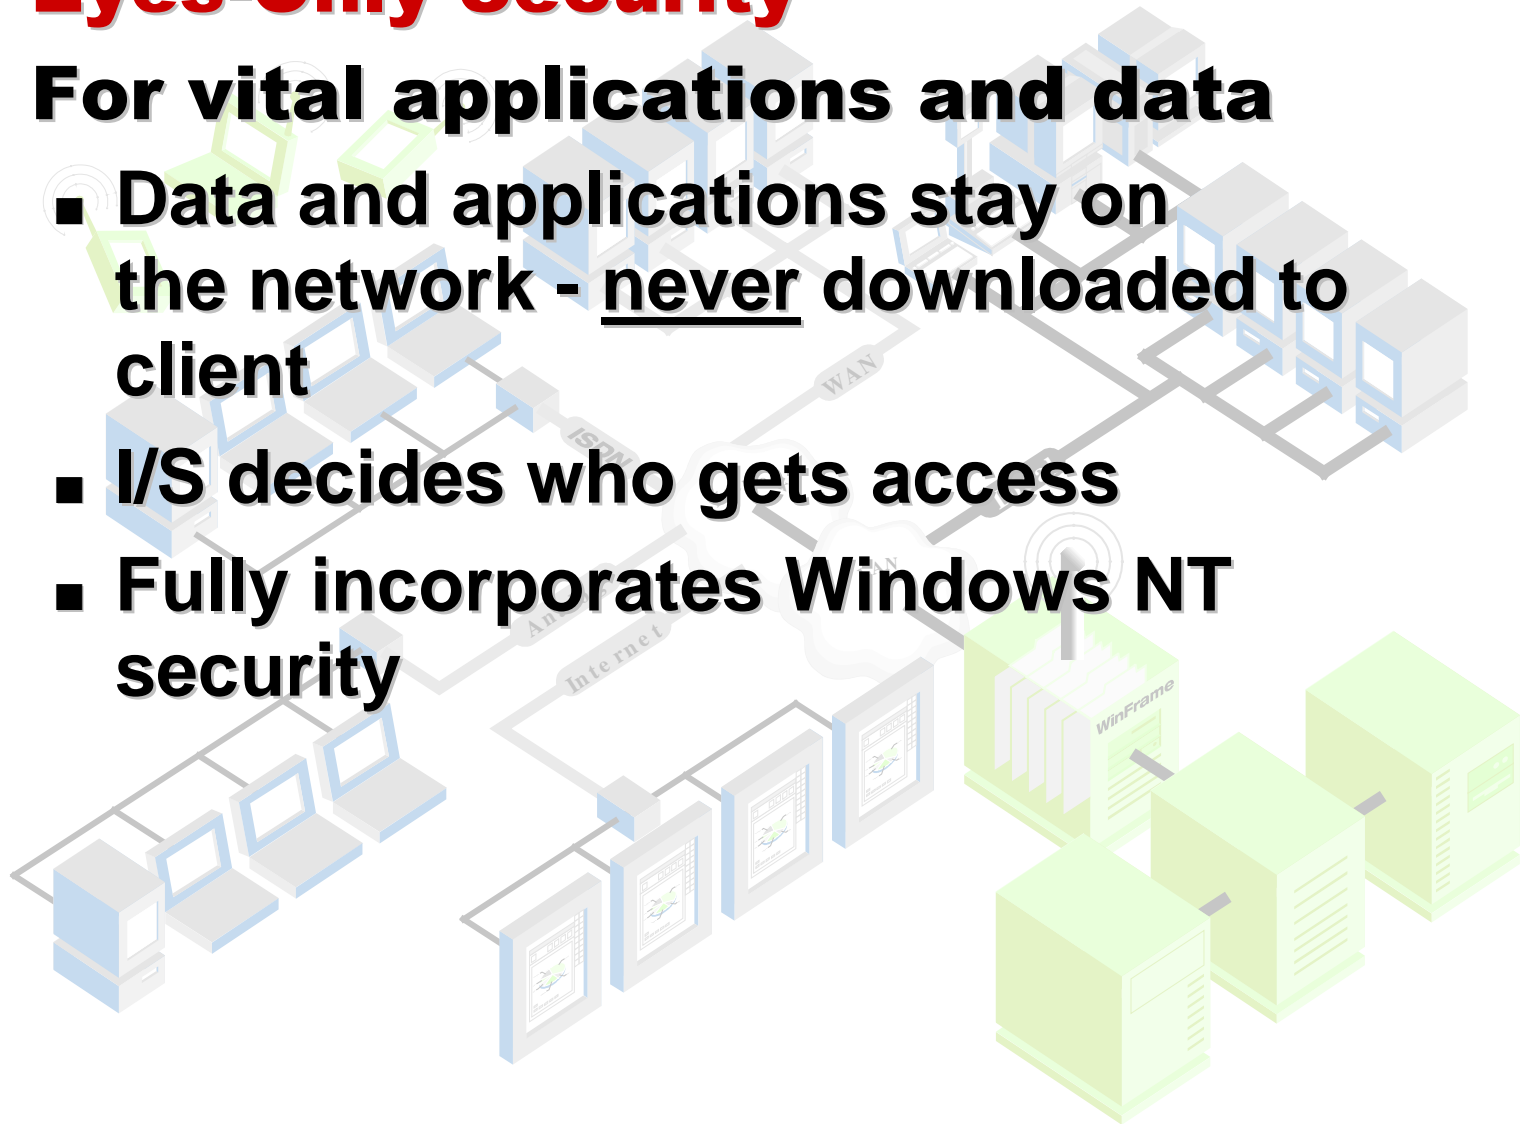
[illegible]

For vital applications and data

- Data and applications stay on the network - never downloaded to client
- I/S decides who gets access
- Fully incorporates Windows NT security

WAN

ISDN

Internet

WinFrame